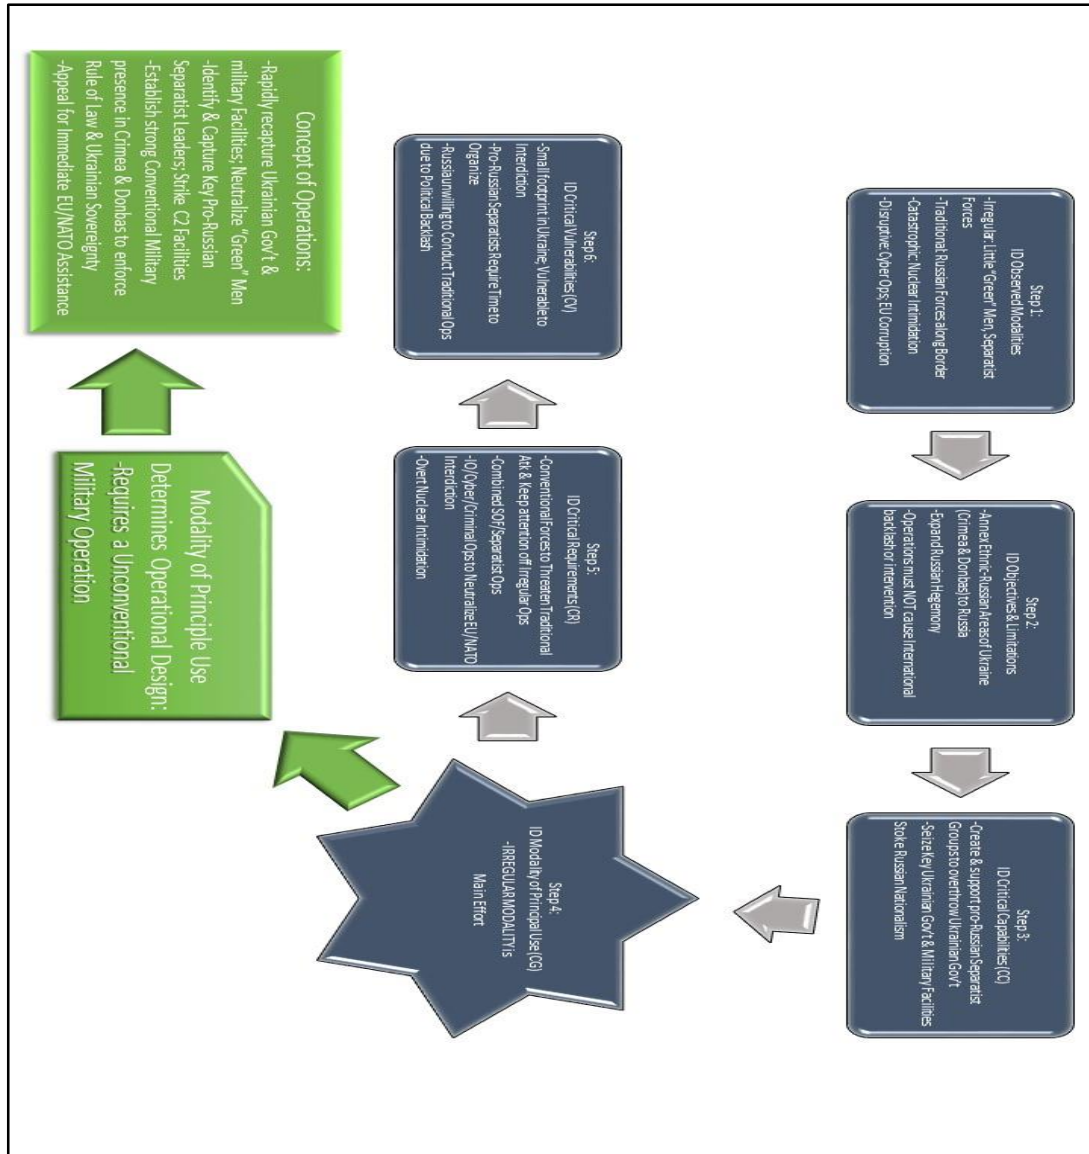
Step 1:
ID Observed Modalities
-Irregular: Little "Green" Men, Separatist Forces
-Traditional: Russian Forces along Border
-Catastrophic: Nuclear Intimidation
-Disruptive: Cyber Ops, EU Corruption

Step 2:
ID Objectives & Limitations
-Annex Ethnic-Russian Areas of Ukraine (Crimea & Donbas) to Russia
-Expand Russian Hegemony
-Operations must NOT cause international backlash or intervention

Step 3:
ID Critical Capabilities (CC)
-Create & support pro-Russian Separatist Groups to overthrow Ukrainian Gov't
-Seize Key Ukrainian Gov't & Military Facilities
Stoke Russian Nationalism

Step 4:
ID Modality of Principal Use (CG)
-IRREGULAR MODALITY is Main Effort

Step 5:
ID Critical Requirements (CR)
-Conventional Forces to Threaten Traditional Atk & keep attention off Irregular Ops
-Combined SOF/Separatist Ops
-IO/Cyber/Criminal Ops to Neutralize EU/NATO Interdiction
-Overt Nuclear Intimidation

Step 6:
ID Critical Vulnerabilities (CV)
-Small footprint in Ukraine, Vulnerable to Interdiction
-Pro-Russian Separatists Require Time to Organize
-Russia unwilling to Conduct Traditional Ops due to Political Backlash

Modality of Principle Use Determines Operational Design:
-Requires a Unconventional Military Operation

Concept of Operations:
-Rapidly recapture Ukrainian Gov't & military Facilities; Neutralize "Green" Men
-Identify & Capture Key Pro-Russian Separatist Leaders; Strike C2 Facilities
-Establish strong Conventional Military presence in Crimea & Donbas to enforce Rule of Law & Ukrainian Sovereignty
-Appeal for Immediate EU/NATO Assistance